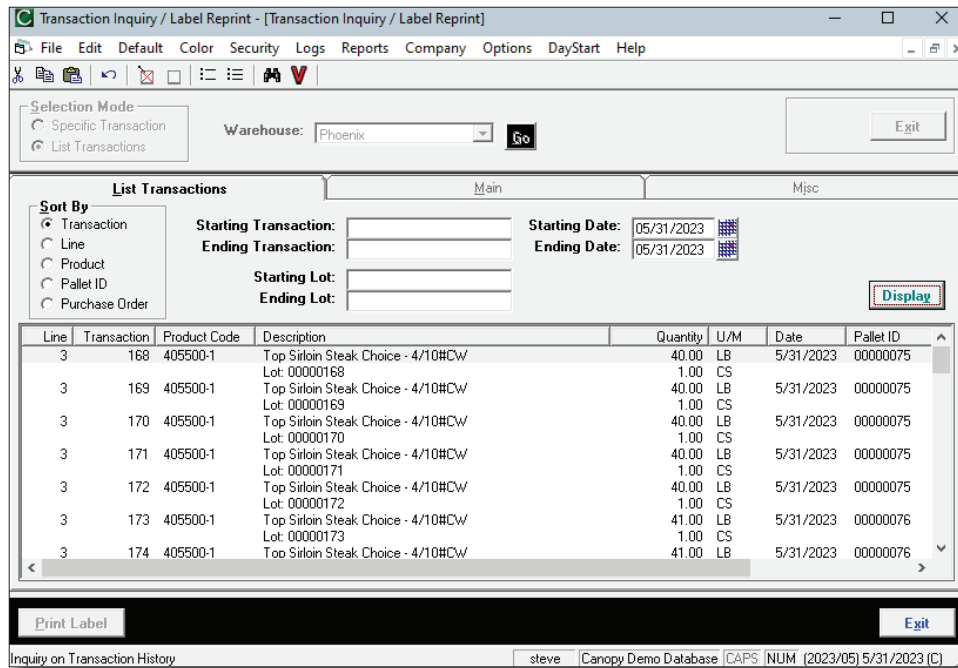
C Transaction Inquiry / Label Reprint - [Transaction Inquiry / Label Reprint]

File Edit Default Color Security Logs Reports Company Options DayStart Help

Selection Mode
Specific Transaction
List Transactions

Warehouse: Phoenix Go

Exit

List Transactions | Main | Misc

Sort By
Transaction
Line
Product
Pallet ID
Purchase Order

Starting Transaction:
Ending Transaction:
Starting Lot:
Ending Lot:

Starting Date: 05/31/2023
Ending Date: 05/31/2023

Display

| Line | Transaction | Product Code | Description | Quantity | U/M | Date | Pallet ID |
|---|---|---|---|---|---|---|---|
| 3 | 168 | 405500-1 | Top Sirloin Steak Choice - 4/10#CW | 40.00 | LB | 5/31/2023 | 00000075 |
| | | | Lot: 00000168 | 1.00 | CS | | |
| 3 | 169 | 405500-1 | Top Sirloin Steak Choice - 4/10#CW | 40.00 | LB | 5/31/2023 | 00000075 |
| | | | Lot: 00000169 | 1.00 | CS | | |
| 3 | 170 | 405500-1 | Top Sirloin Steak Choice - 4/10#CW | 40.00 | LB | 5/31/2023 | 00000075 |
| | | | Lot: 00000170 | 1.00 | CS | | |
| 3 | 171 | 405500-1 | Top Sirloin Steak Choice - 4/10#CW | 40.00 | LB | 5/31/2023 | 00000075 |
| | | | Lot: 00000171 | 1.00 | CS | | |
| 3 | 172 | 405500-1 | Top Sirloin Steak Choice - 4/10#CW | 40.00 | LB | 5/31/2023 | 00000075 |
| | | | Lot: 00000172 | 1.00 | CS | | |
| 3 | 173 | 405500-1 | Top Sirloin Steak Choice - 4/10#CW | 41.00 | LB | 5/31/2023 | 00000076 |
| | | | Lot: 00000173 | 1.00 | CS | | |
| 3 | 174 | 405500-1 | Top Sirloin Steak Choice - 4/10#CW | 41.00 | LB | 5/31/2023 | 00000076 |

Print Label

Exit

Inquiry on Transaction History | steve | Canopy Demo Database | CAPS | NUM | (2023/05) 5/31/2023 (C)